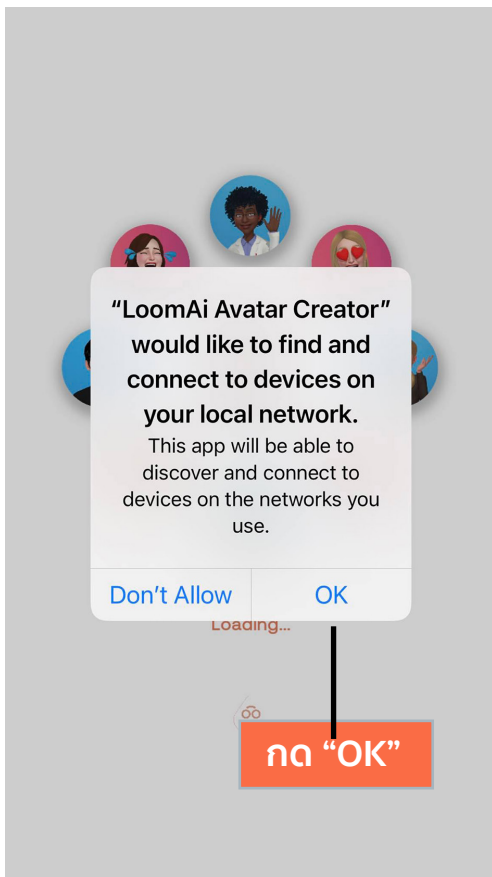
“LoomAi Avatar Creator” would like to find and connect to devices on your local network.

This app will be able to discover and connect to devices on the networks you use.

Don’t Allow

OK

Loading...

กด “OK”